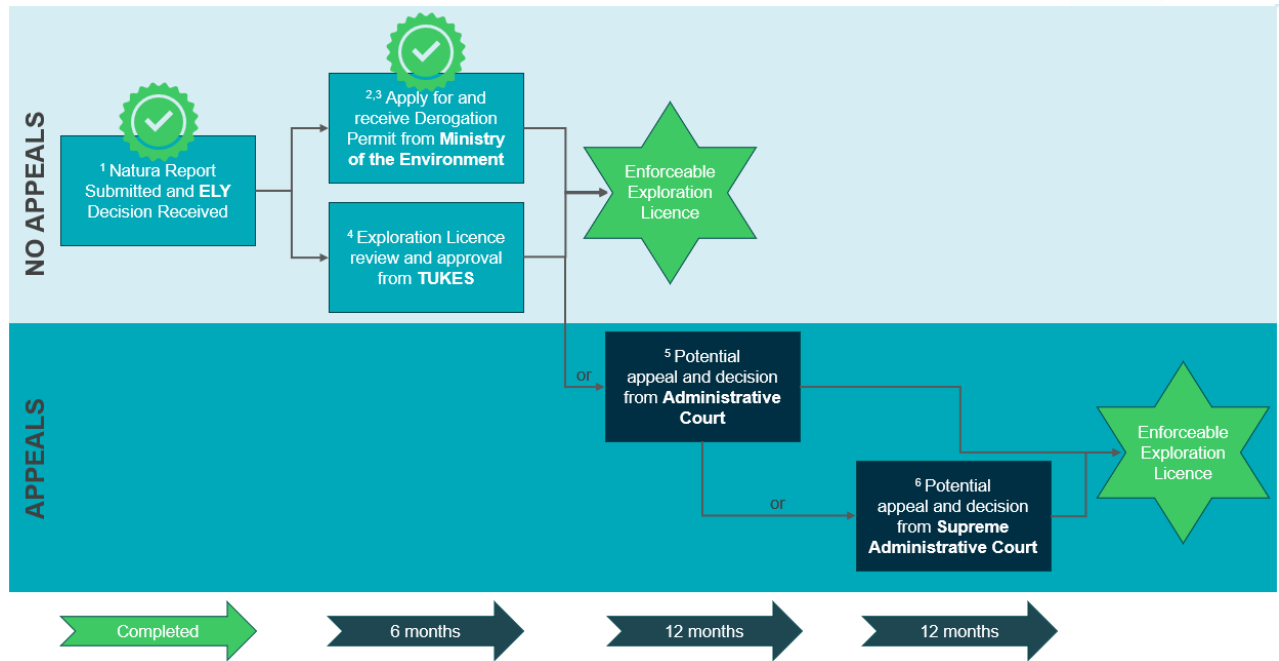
NO APPEALS

$^{1}$ Natura Report Submitted and ELY Decision Received

$^{2,3}$ Apply for and receive Derogation Permit from Ministry of the Environment

$^{4}$ Exploration Licence review and approval from TUKES

Enforceable Exploration Licence

APPEALS

or

$^{5}$ Potential appeal and decision from Administrative Court

or

$^{6}$ Potential appeal and decision from Supreme Administrative Court

Enforceable Exploration Licence

Completed

6 months

12 months

12 months